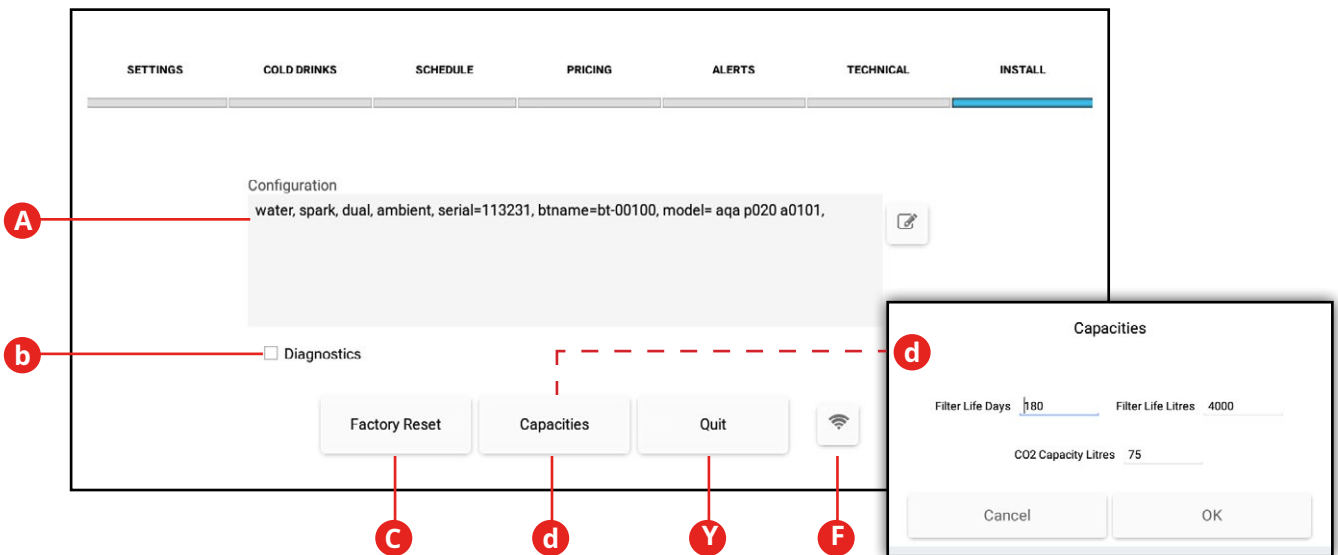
SETTINGS COLD DRINKS SCHEDULE PRICING ALERTS TECHNICAL INSTALL

A

Configuration

water, spark, dual, ambient, serial=113231, btname=bt-00100, model= aqa p020 a0101,

b

Diagnostics

Factory Reset

Capacities

Quit

C d Y F

d

Capacities

Filter Life Days 180

Filter Life Litres 4000

CO2 Capacity Litres 75

Cancel

OK